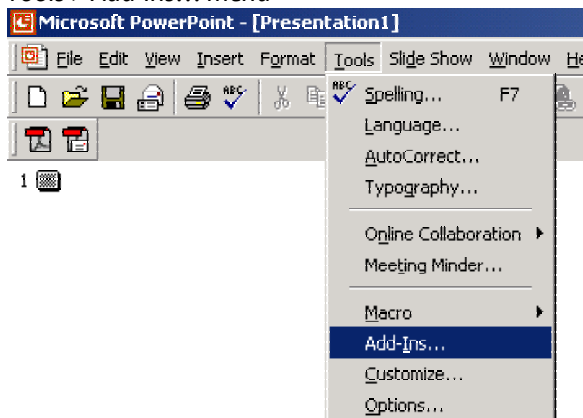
Tools / Add-Ins... menu

Microsoft PowerPoint - [Presentation1]

File Edit View Insert Format Tools Slide Show Window He

Spelling... F7
Language...
AutoCorrect...
Typography...
Online Collaboration
Meeting Minder...
Macro
Add-Ins...
Customize...
Options...

1